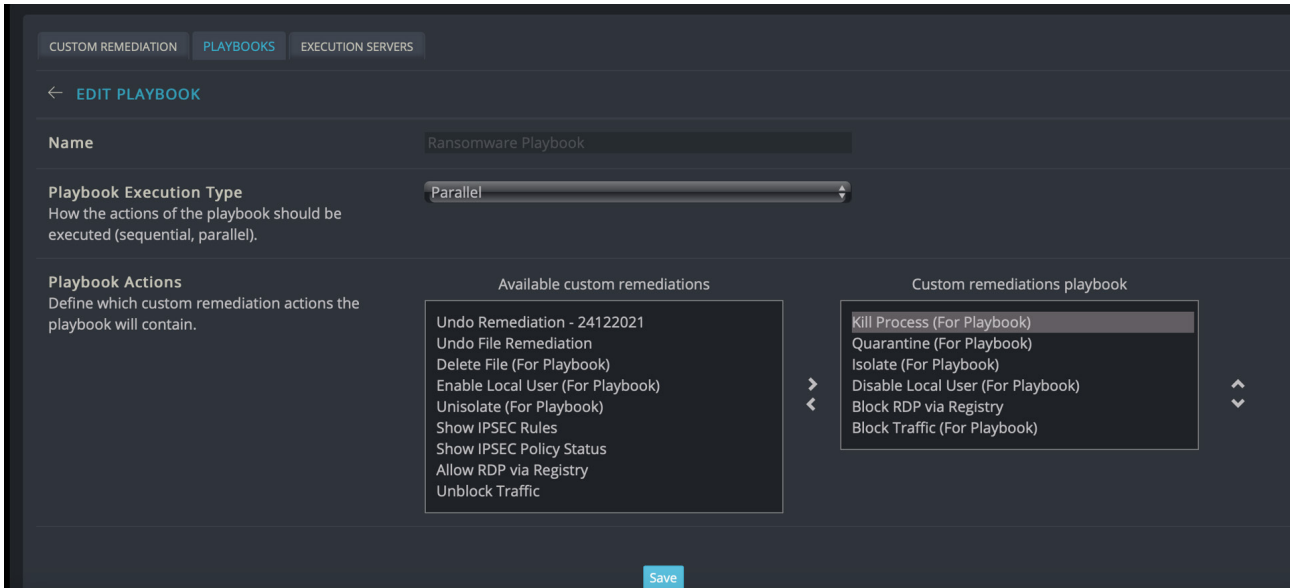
CUSTOM REMEDIATION PLAYBOOKS EXECUTION SERVERS

← EDIT PLAYBOOK

Name

Ransomware Playbook

Playbook Execution Type
How the actions of the playbook should be executed (sequential, parallel).

Parallel

Playbook Actions
Define which custom remediation actions the playbook will contain.

Available custom remediations

Undo Remediation - 24122021
Undo File Remediation
Delete File (For Playbook)
Enable Local User (For Playbook)
Unisolate (For Playbook)
Show IPSEC Rules
Show IPSEC Policy Status
Allow RDP via Registry
Unblock Traffic

Custom remediations playbook

Kill Process (For Playbook)
Quarantine (For Playbook)
Isolate (For Playbook)
Disable Local User (For Playbook)
Block RDP via Registry
Block Traffic (For Playbook)

Save